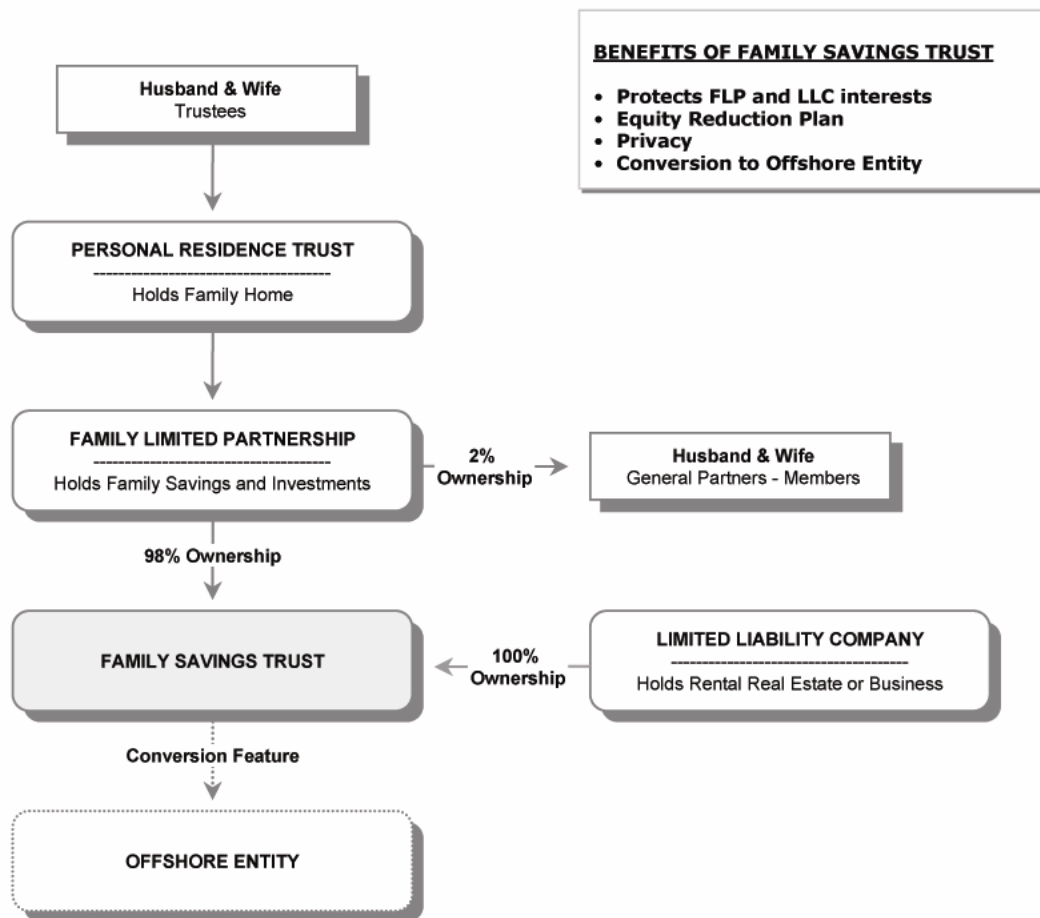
BENEFITS OF FAMILY SAVINGS TRUST

• Protects FLP and LLC interests
• Equity Reduction Plan
• Privacy
• Conversion to Offshore Entity

Husband & Wife
Trustees

PERSONAL RESIDENCE TRUST
Holds Family Home

FAMILY LIMITED PARTNERSHIP
Holds Family Savings and Investments

2% Ownership

Husband & Wife
General Partners - Members

98% Ownership

FAMILY SAVINGS TRUST

100% Ownership

LIMITED LIABILITY COMPANY
Holds Rental Real Estate or Business

Conversion Feature

OFFSHORE ENTITY